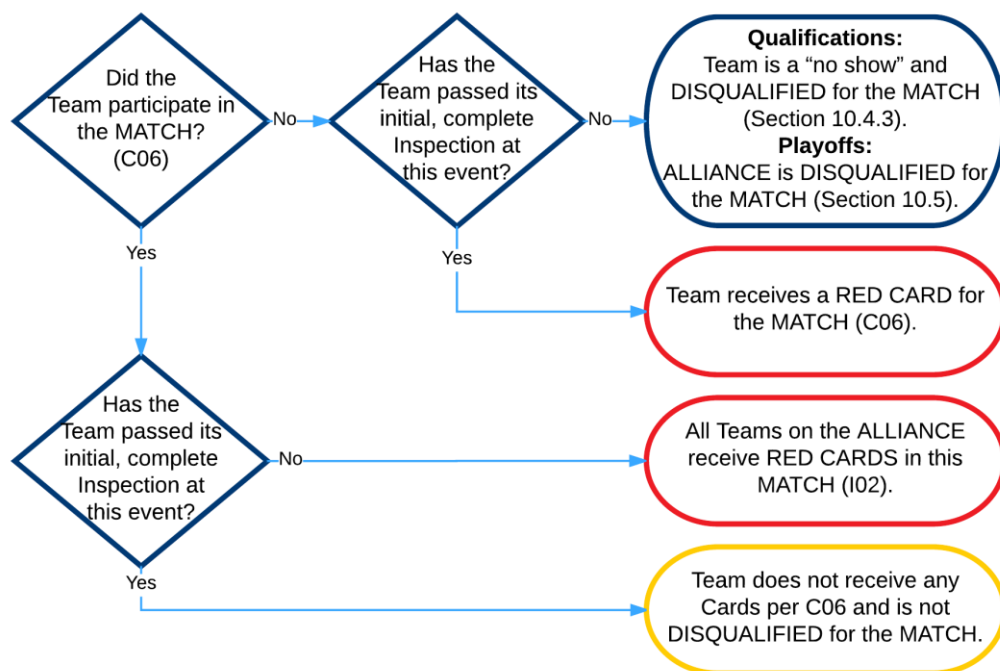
Did the Team participate in the MATCH? (C06)

No

Has the Team passed its initial, complete Inspection at this event?

No

**Qualifications:**
Team is a “no show” and DISQUALIFIED for the MATCH (Section 10.4.3).
**Playoffs:**
ALLIANCE is DISQUALIFIED for the MATCH (Section 10.5).

Yes

Team receives a RED CARD for the MATCH (C06).

Yes

Has the Team passed its initial, complete Inspection at this event?

No

All Teams on the ALLIANCE receive RED CARDS in this MATCH (I02).

Yes

Team does not receive any Cards per C06 and is not DISQUALIFIED for the MATCH.